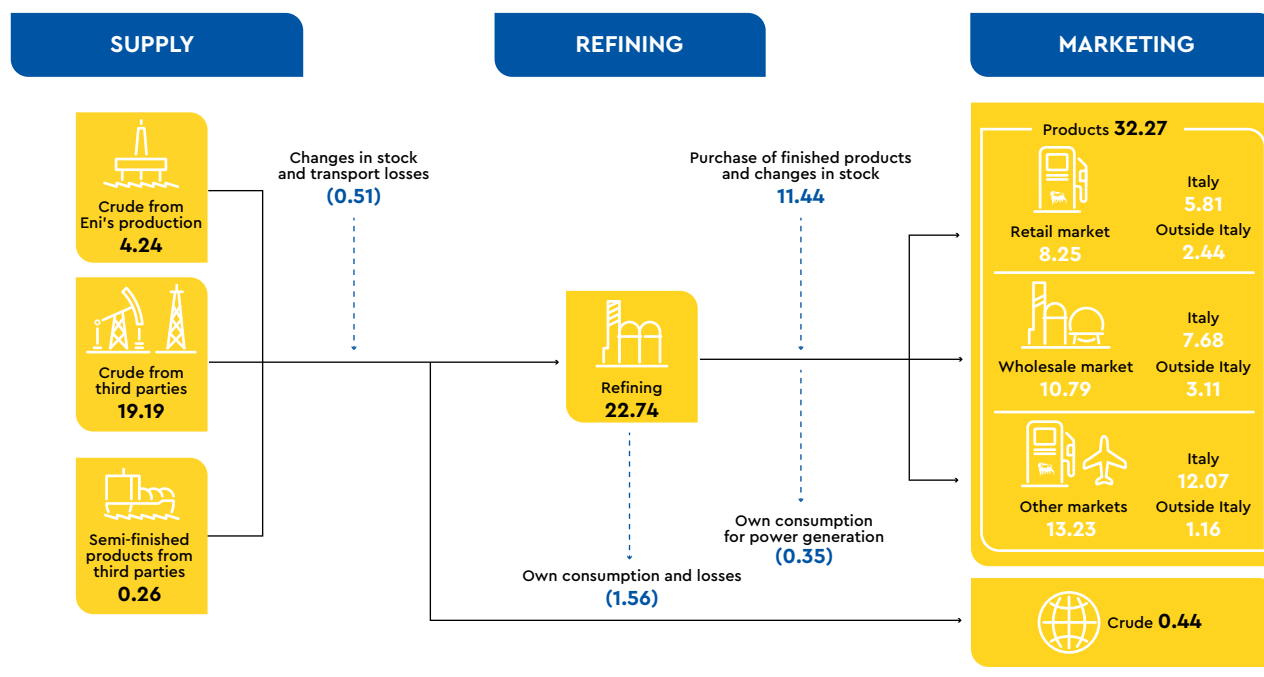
SUPPLY

REFINING

MARKETING

Crude from Eni's production
4.24

Crude from third parties
19.19

Semi-finished products from third parties
0.26

Changes in stock and transport losses
(0.51)

Refining
22.74

Own consumption and losses
(1.56)

Purchase of finished products and changes in stock
11.44

Own consumption for power generation
(0.35)

Products 32.27

Retail market
8.25

Italy
5.81
Outside Italy
2.44

Wholesale market
10.79

Italy
7.68
Outside Italy
3.11

Other markets
13.23

Italy
12.07
Outside Italy
1.16

Crude 0.44